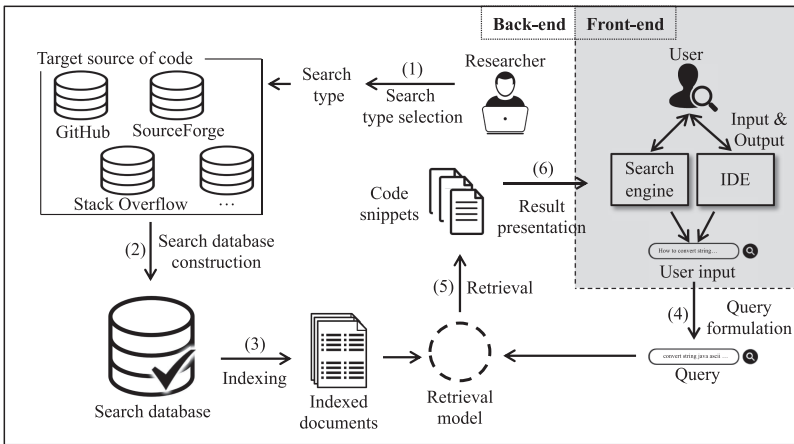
Back-end Front-end

Target source of code

GitHub SourceForge

Stack Overflow ...

Search type

(1) Search type selection

Researcher

User

Input & Output

Search engine

IDE

Code snippets

(6) Result presentation

How to convert string...

User input

(2) Search database construction

(4) Query formulation

(5) Retrieval

(3) Indexing

Search database

Indexed documents

Retrieval model

convert string java ascii ...

Query